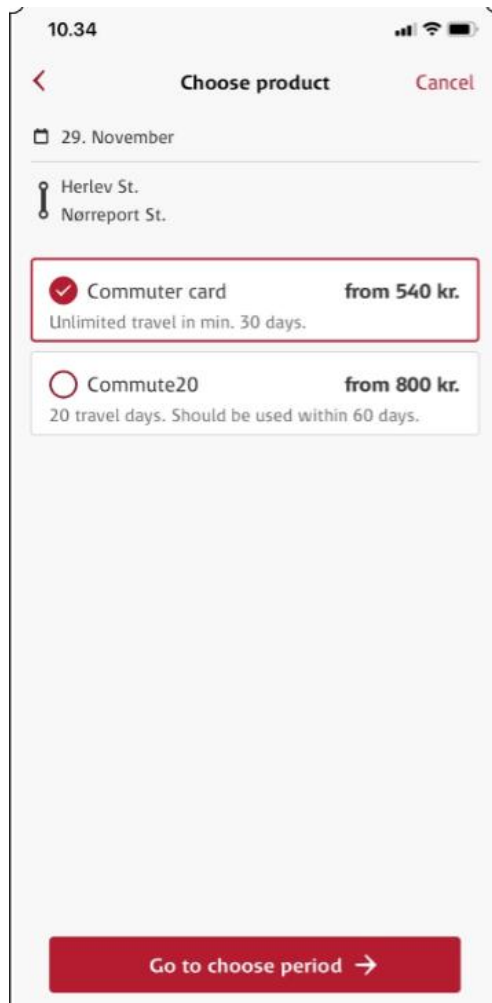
10.34

Choose product Cancel

29. November

Herlev St.
Nørreport St.

Commuter card from 540 kr.
Unlimited travel in min. 30 days.

Commute20 from 800 kr.
20 travel days. Should be used within 60 days.

Go to choose period →